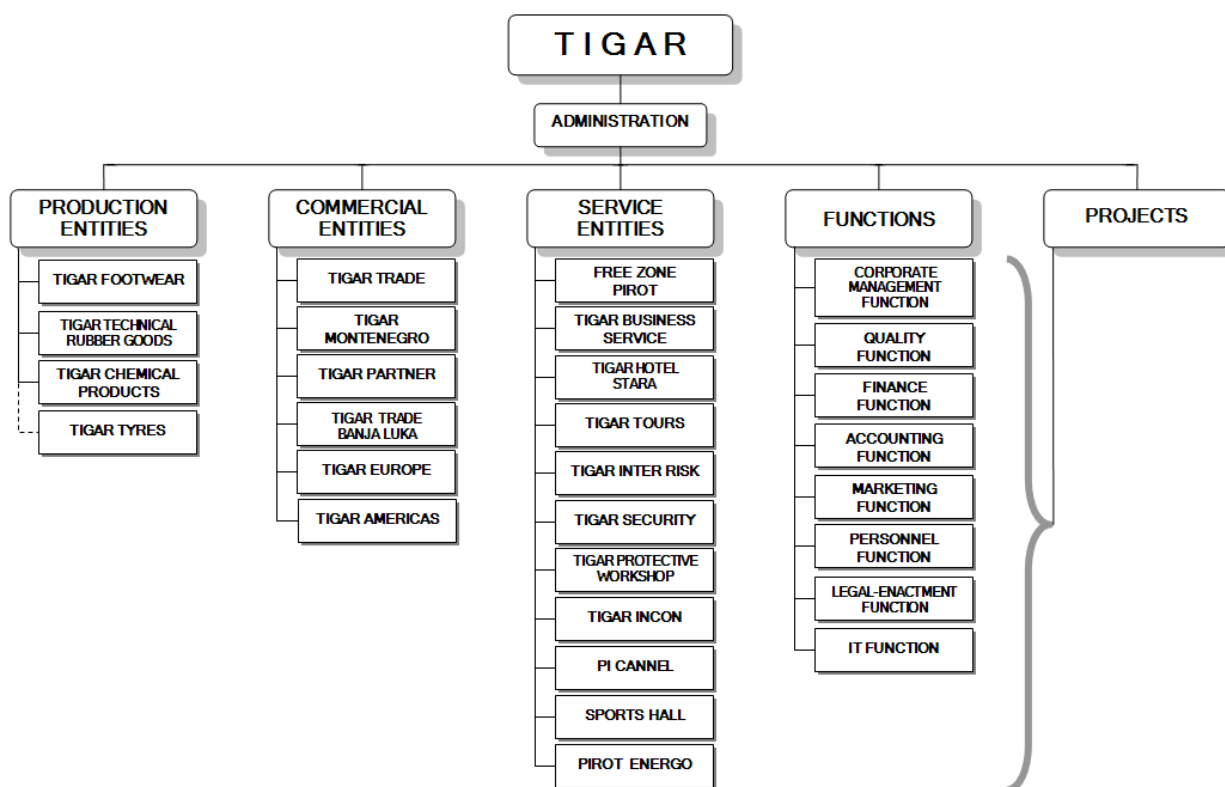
TIGAR

ADMINISTRATION

PRODUCTION ENTITIES

TIGAR FOOTWEAR

TIGAR TECHNICAL RUBBER GOODS

TIGAR CHEMICAL PRODUCTS

TIGAR TYRES

COMMERCIAL ENTITIES

TIGAR TRADE

TIGAR MONTENEGRO

TIGAR PARTNER

TIGAR TRADE BANJA LUKA

TIGAR EUROPE

TIGAR AMERICAS

SERVICE ENTITIES

FREE ZONE PIROT

TIGAR BUSINESS SERVICE

TIGAR HOTEL STARA

TIGAR TOURS

TIGAR INTER RISK

TIGAR SECURITY

TIGAR PROTECTIVE WORKSHOP

TIGAR INCON

PI CANNEL

SPORTS HALL

PIROT ENERGO

FUNCTIONS

CORPORATE MANAGEMENT FUNCTION

QUALITY FUNCTION

FINANCE FUNCTION

ACCOUNTING FUNCTION

MARKETING FUNCTION

PERSONNEL FUNCTION

LEGAL-ENACTMENT FUNCTION

IT FUNCTION

PROJECTS